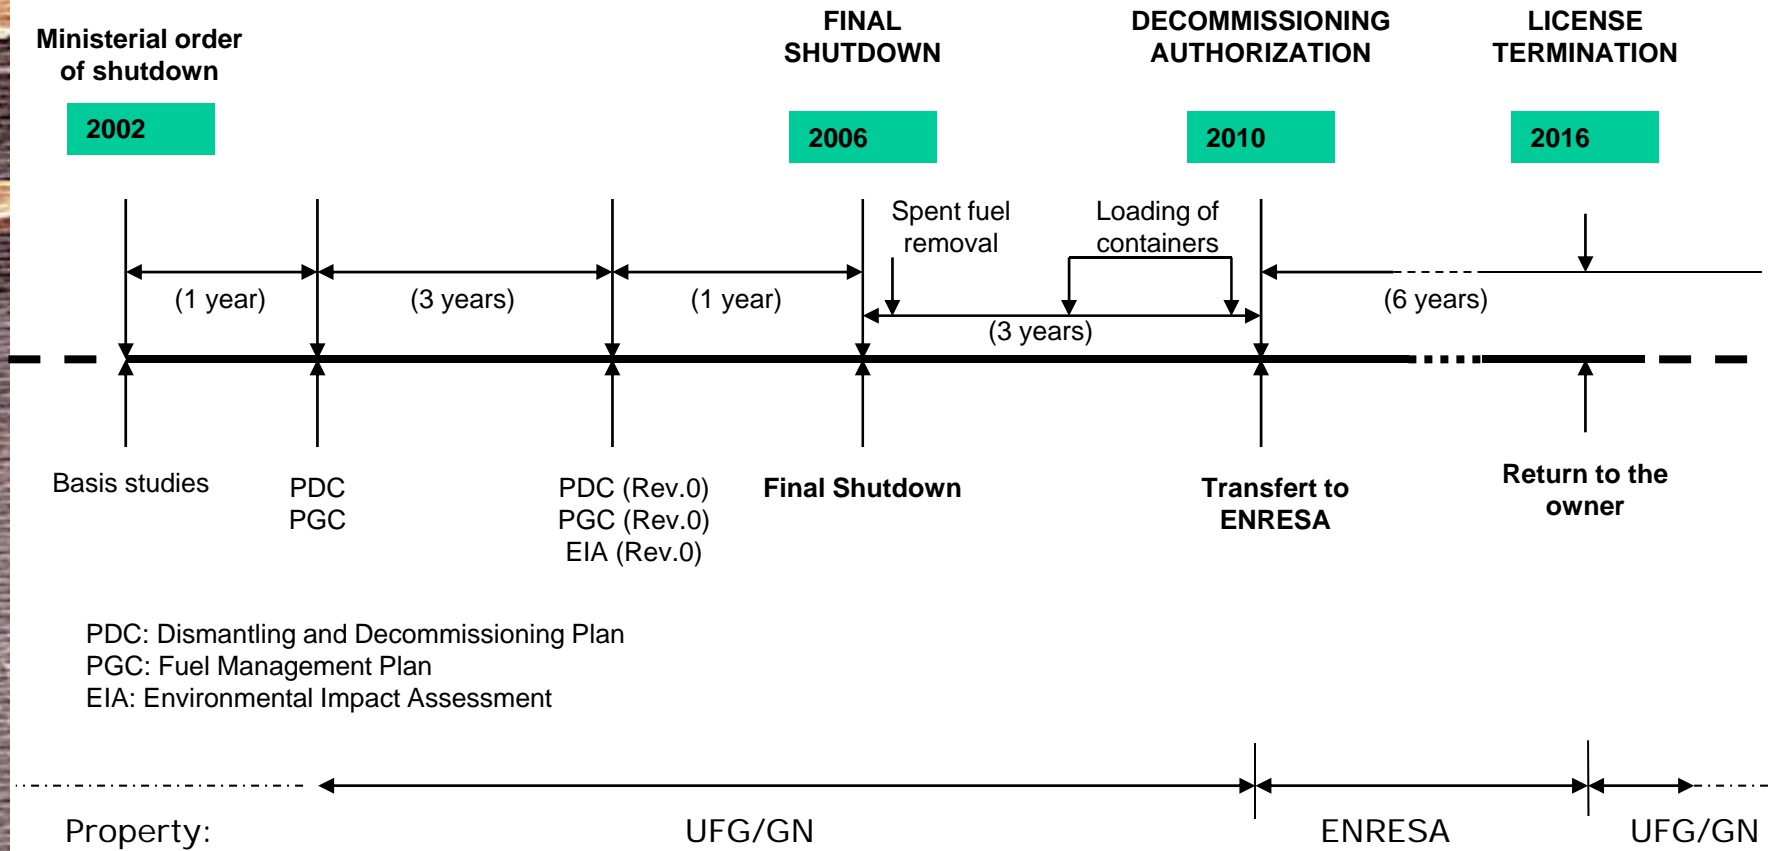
Ministerial order of shutdown

2002

FINAL SHUTDOWN

2006

DECOMMISSIONING AUTHORIZATION

2010

LICENSE TERMINATION

2016

(1 year)

(3 years)

(1 year)

Spent fuel removal

Loading of containers

(3 years)

(6 years)

Basis studies

PDC
PGC

PDC (Rev.0)
PGC (Rev.0)
EIA (Rev.0)

Final Shutdown

Transfert to ENRESA

Return to the owner

PDC: Dismantling and Decommissioning Plan
PGC: Fuel Management Plan
EIA: Environmental Impact Assessment

Property:

UFG/GN

ENRESA

UFG/GN